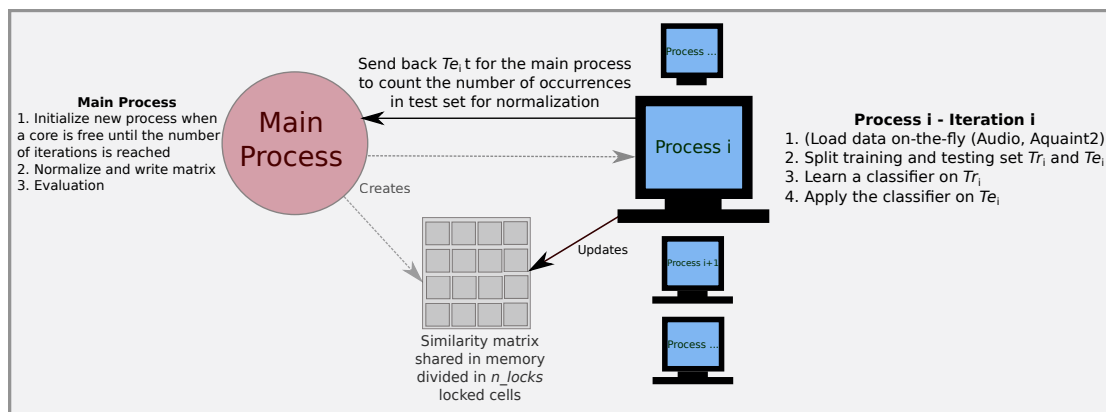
Main Process
1. Initialize new process when a core is free until the number of iterations is reached
2. Normalize and write matrix
3. Evaluation

Main Process

Creates

Send back $Te_i$ t for the main process to count the number of occurrences in test set for normalization

Process ...

Process i

Process i+1

Process ...

Updates

Similarity matrix shared in memory divided in *n_locks* locked cells

Process i - Iteration i
1. (Load data on-the-fly (Audio, Aquaint2)
2. Split training and testing set $Tr_i$ and $Te_i$
3. Learn a classifier on $Tr_i$
4. Apply the classifier on $Te_i$